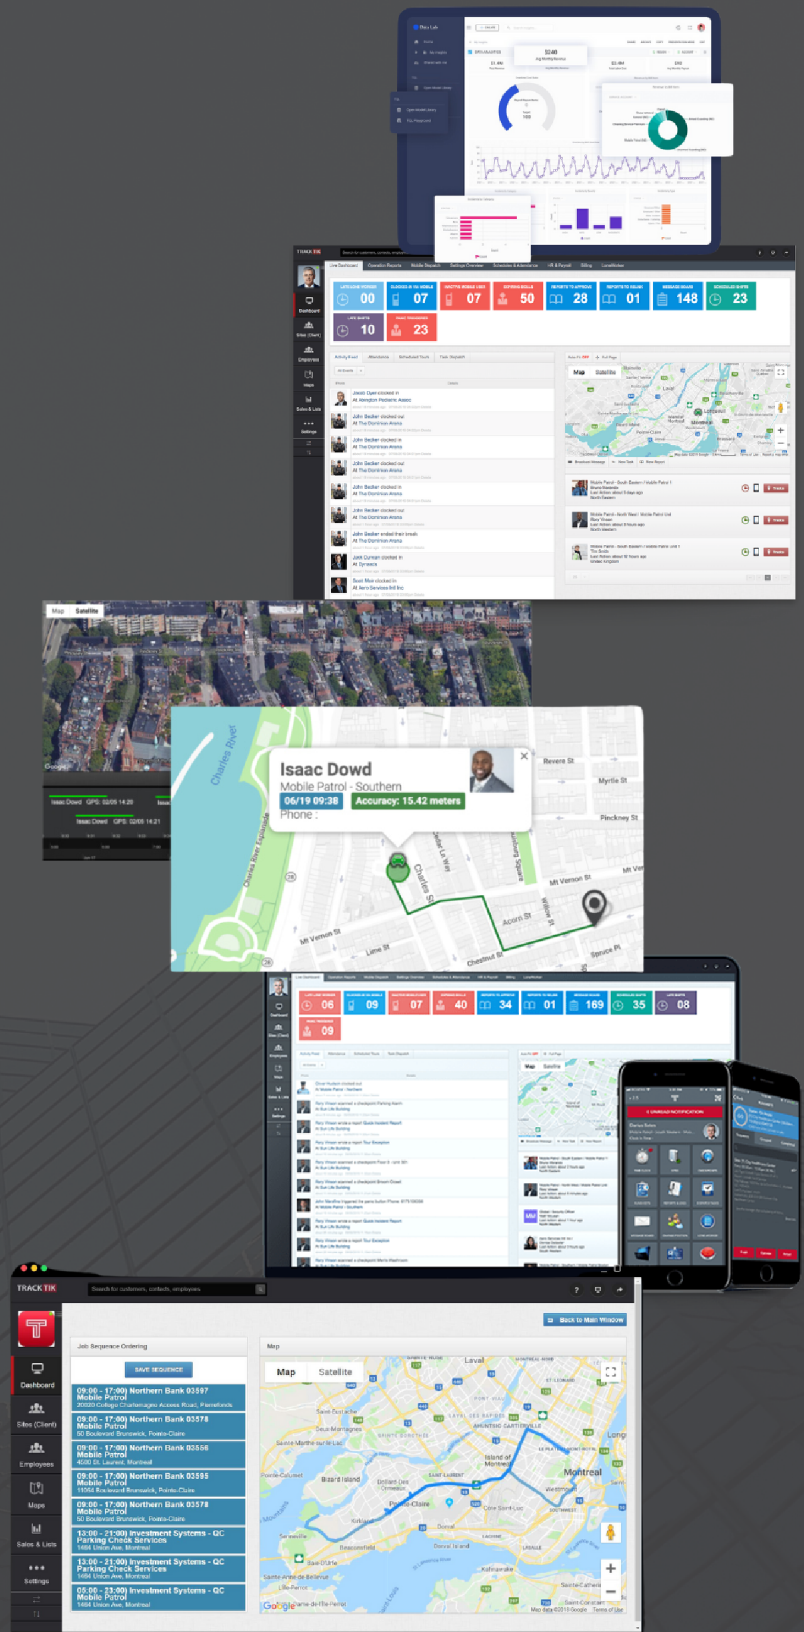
Map Satellite

Isaac Dowd
Mobile Patrol - Southern
06/19 09:38 Accuracy: 15.42 meters
Phone :

Charles River
Revere St
Myrtle St
Pinckney St
Mt Vernon St
Charles St
Acorn St
Willow St
Chestnut St
Spruce Pl
Lime St

Isaac Dowd GPS: 02/05 14:28
Isaac Dowd GPS: 02/05 16:21

00 07 07 50 28 01 148 23
10 23

06 09 07 40 34 01 169 35 08
09

TRACKTIK
Search for customers, contacts, employees

Dashboard
Sites (Client)
Employees
Maps
Sales & Lists
Settings

Back to Main Window

Job Sequence Ordering
SAVE SEQUENCE
09:00 - 17:00) Northern Bank 03597 Mobile Patrol
09:00 - 17:00) Northern Bank 03578 Mobile Patrol
50 Boulevard Brunswick, Pointe-Claire
09:00 - 17:00) Northern Bank 02656 Mobile Patrol
09:00 - 17:00) Northern Bank 03595 Mobile Patrol
09:00 - 17:00) Northern Bank 03578 Mobile Patrol
50 Boulevard Brunswick, Pointe-Claire
13:00 - 21:00) Investment Systems - QC Parking Check Services
1464 Union Ave, Montreal
13:00 - 21:00) Investment Systems - QC Parking Check Services
1464 Union Ave, Montreal
05:00 - 23:00) Investment Systems - QC Mobile Patrol
1464 Union Ave, Montreal

Map
Map Satellite
Laval
Montreal
Pointe-Claire
Google